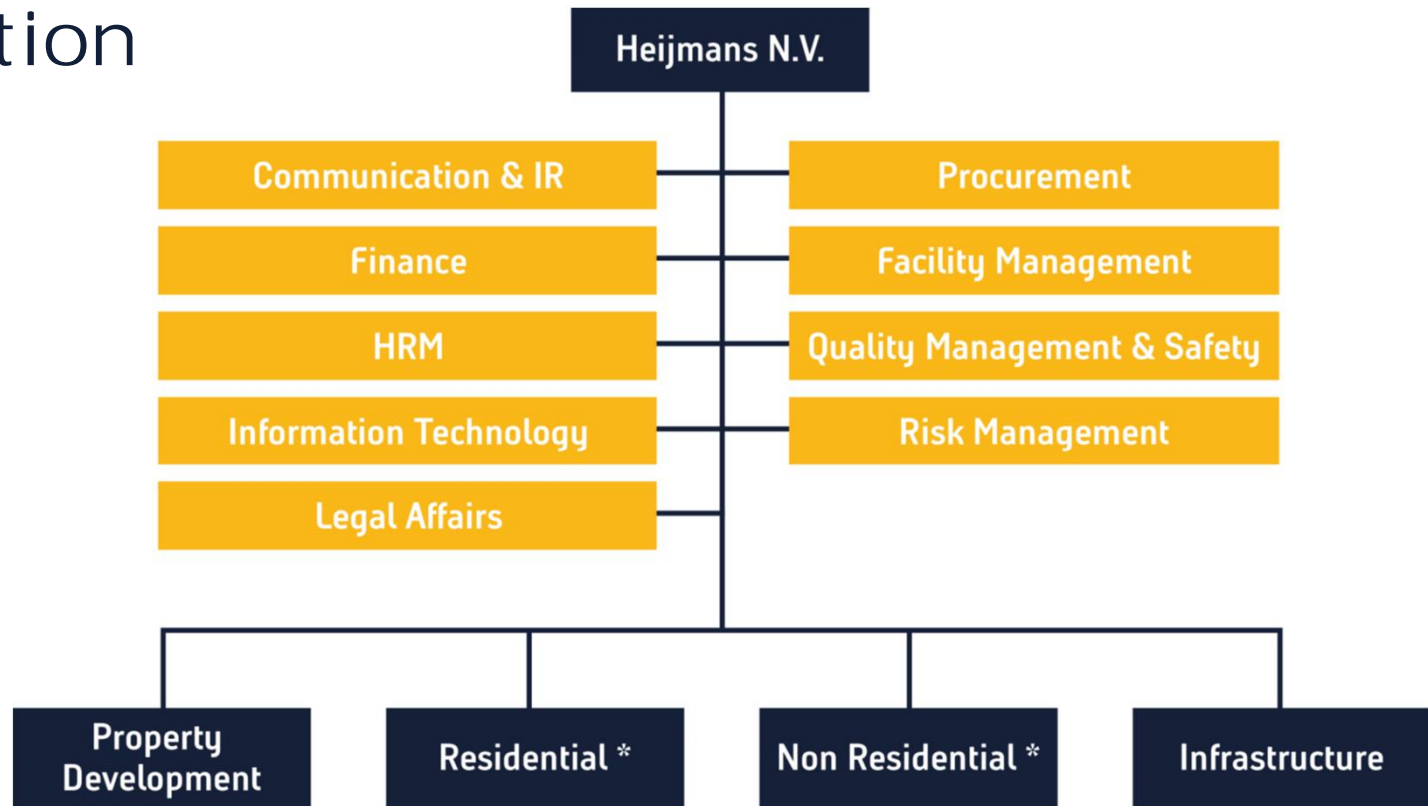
tion

Heijmans N.V.

Communication & IR

Procurement

Finance

Facility Management

HRM

Quality Management & Safety

Information Technology

Risk Management

Legal Affairs

Property Development

Residential *

Non Residential *

Infrastructure